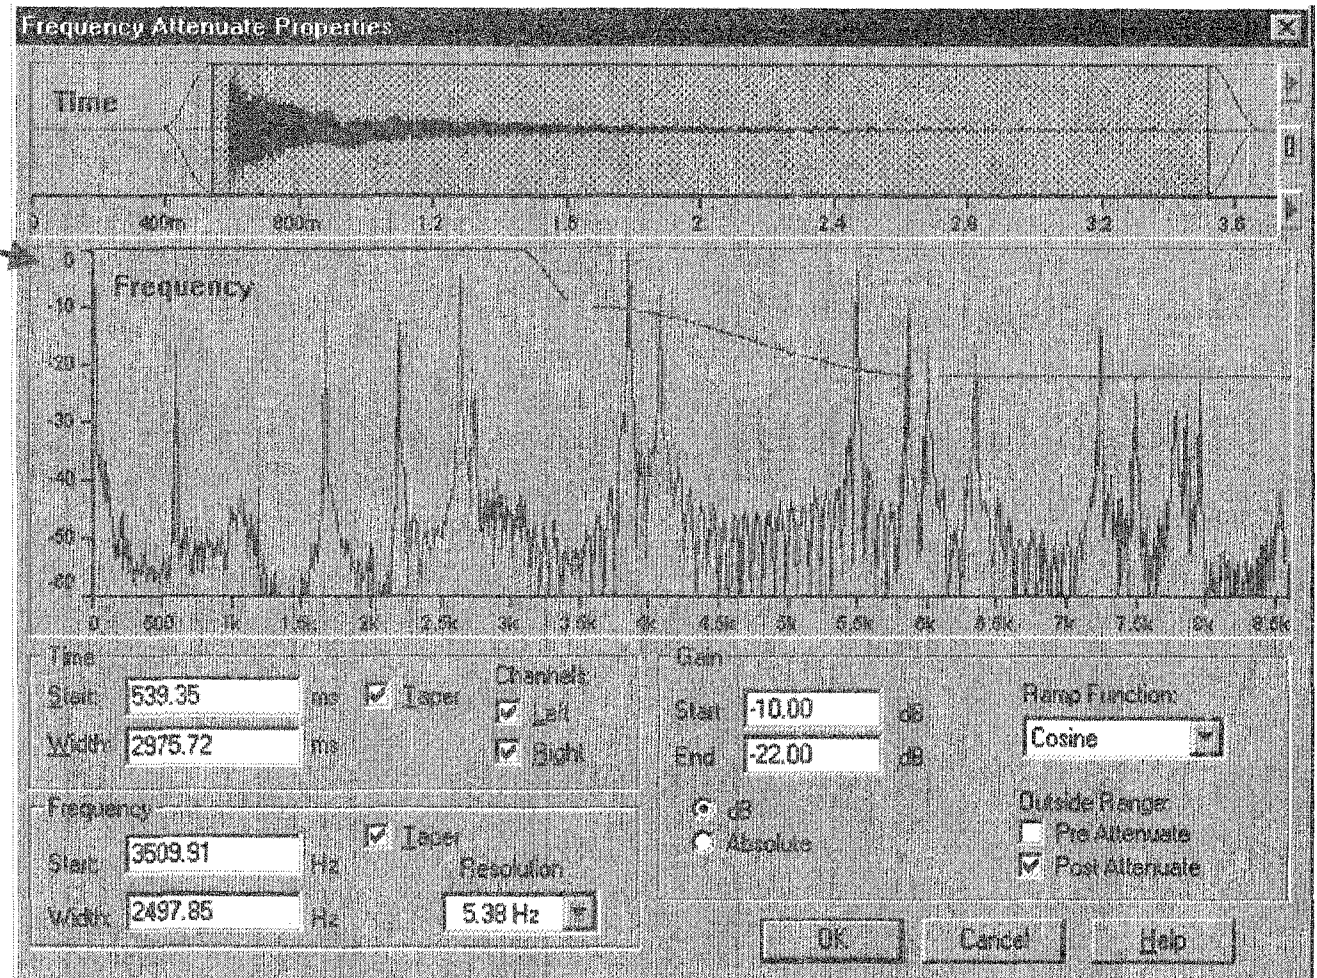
Frequency Attenuate Properties

Time

0 400m 800m 1.2 1.6 2 2.4 2.8 3.2 3.6

Frequency

0 -10 -20 -30 -40 -50 -60

0 500 1k 1.5k 2k 2.5k 3k 3.5k 4k 4.5k 5k 5.5k 6k 6.5k 7k 7.5k 8k 8.5k

Time
Start: 539.35 ms
Width: 2975.72 ms
Taper

Channels:
Left
Right

Frequency
Start: 3509.91 Hz
Width: 2497.85 Hz
Taper
Resolution
5.38 Hz

Gain
Start -10.00 dB
End -22.00 dB
dB
Absolute

Ramp Function:
Cosine

Outside Range:
Pre Attenuate
Post Attenuate

OK Cancel Help